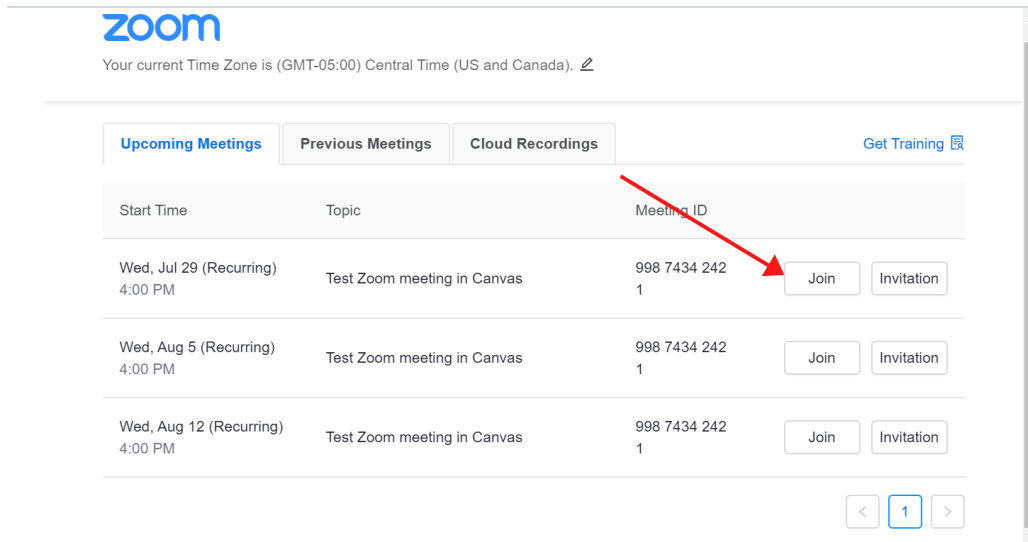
zoom

Your current Time Zone is (GMT-05:00) Central Time (US and Canada).

Upcoming Meetings | Previous Meetings | Cloud Recordings

Get Training

| Start Time | Topic | Meeting ID | | |
|---|---|---|---|---|
| Wed, Jul 29 (Recurring) 4:00 PM | Test Zoom meeting in Canvas | 998 7434 242 1 | Join | Invitation |
| Wed, Aug 5 (Recurring) 4:00 PM | Test Zoom meeting in Canvas | 998 7434 242 1 | Join | Invitation |
| Wed, Aug 12 (Recurring) 4:00 PM | Test Zoom meeting in Canvas | 998 7434 242 1 | Join | Invitation |

< 1 >